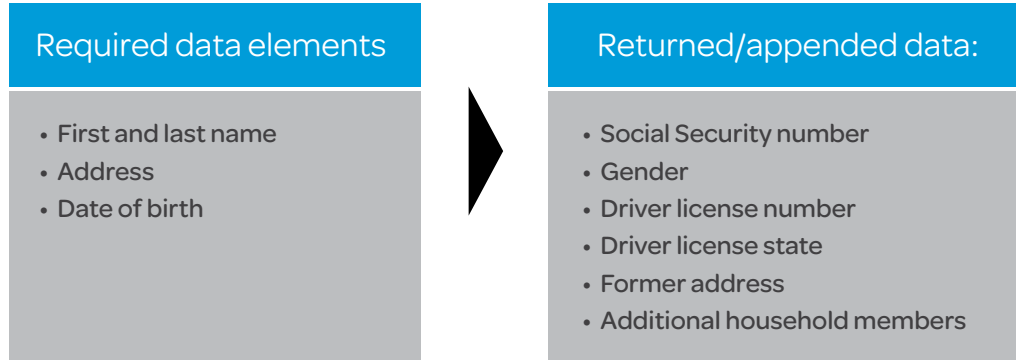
Required data elements

• First and last name
• Address
• Date of birth

Returned/appended data:

• Social Security number
• Gender
• Driver license number
• Driver license state
• Former address
• Additional household members